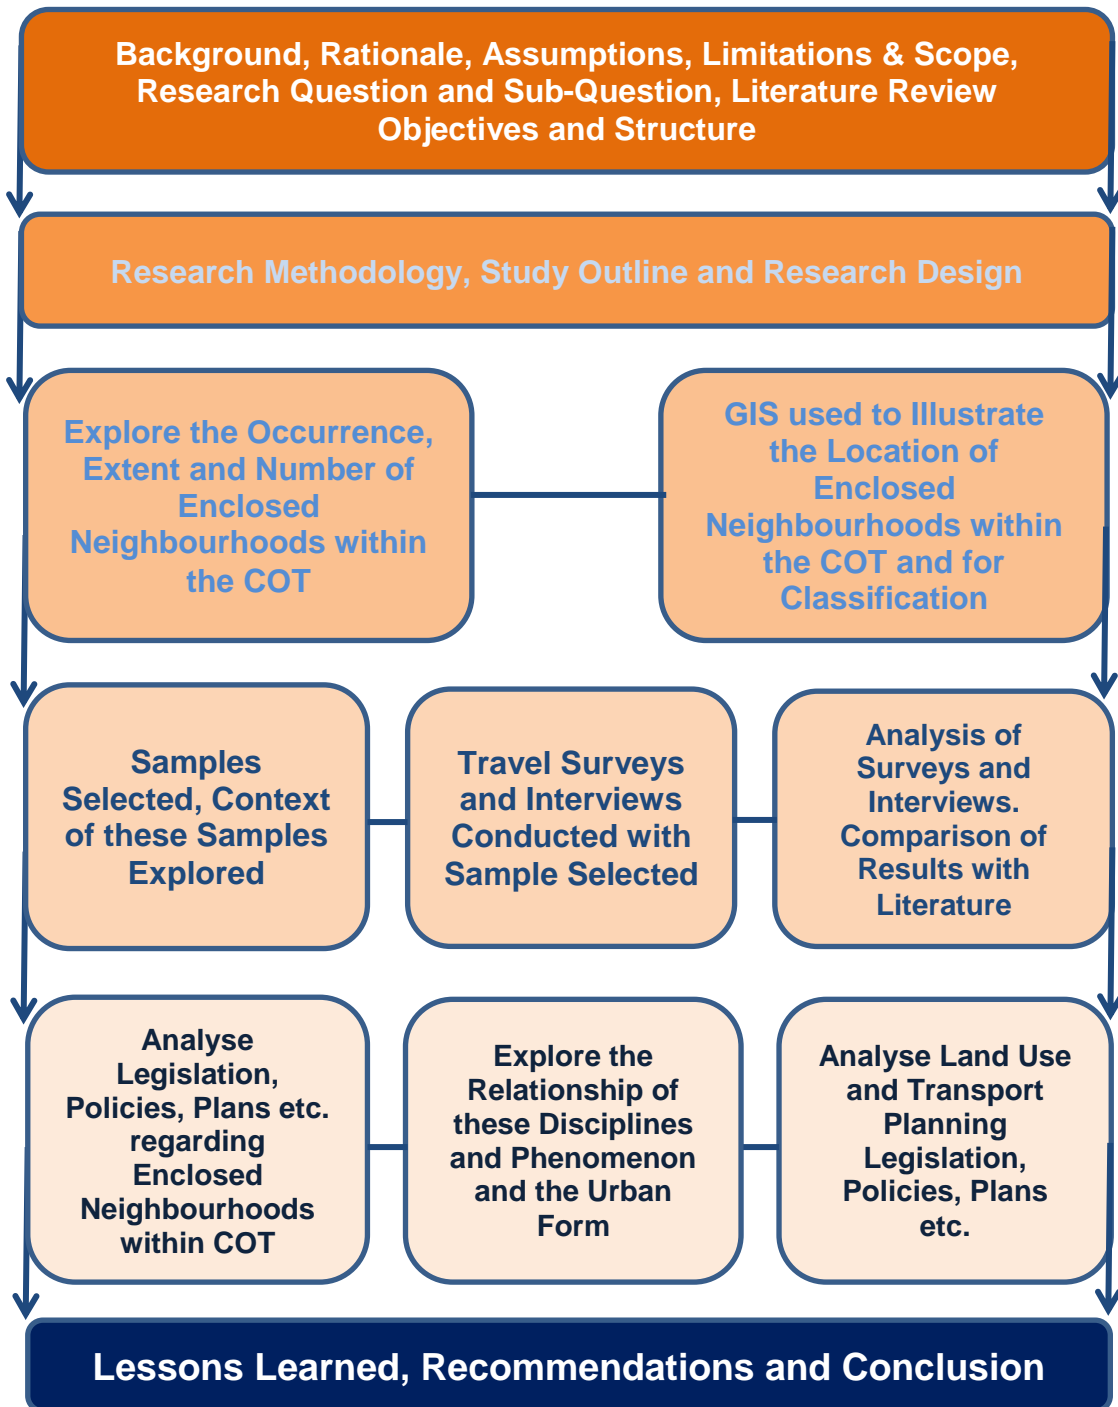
Background, Rationale, Assumptions, Limitations & Scope, Research Question and Sub-Question, Literature Review Objectives and Structure

Research Methodology, Study Outline and Research Design

Explore the Occurrence, Extent and Number of Enclosed Neighbourhoods within the COT

GIS used to Illustrate the Location of Enclosed Neighbourhoods within the COT and for Classification

Samples Selected, Context of these Samples Explored

Travel Surveys and Interviews Conducted with Sample Selected

Analysis of Surveys and Interviews. Comparison of Results with Literature

Analyse Legislation, Policies, Plans etc. regarding Enclosed Neighbourhoods within COT

Explore the Relationship of these Disciplines and Phenomenon and the Urban Form

Analyse Land Use and Transport Planning Legislation, Policies, Plans etc.

Lessons Learned, Recommendations and Conclusion